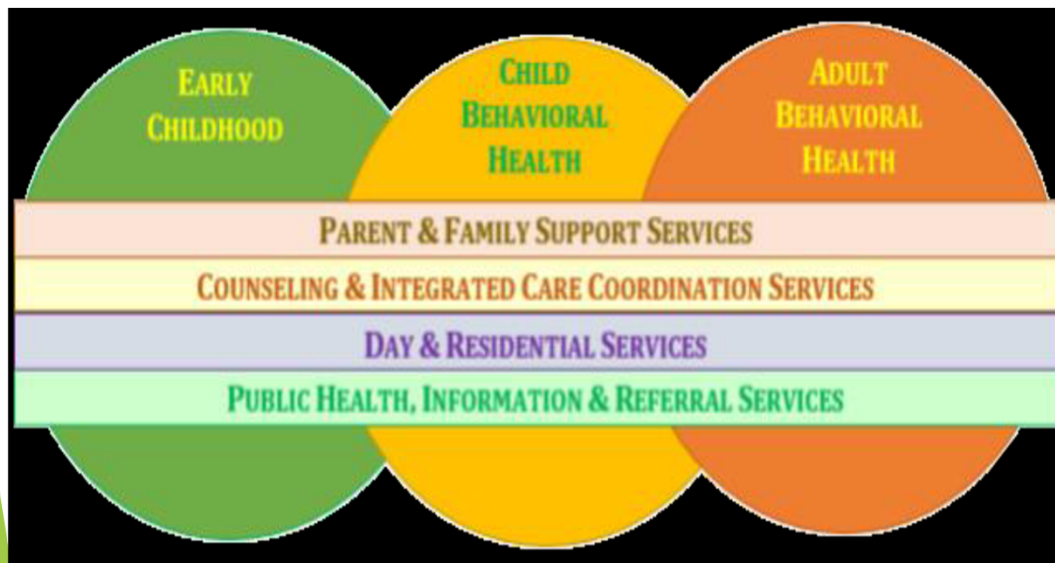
Early Childhood

Child Behavioral Health

Adult Behavioral Health

Parent & Family Support Services

Counseling & Integrated Care Coordination Services

Day & Residential Services

Public Health, Information & Referral Services